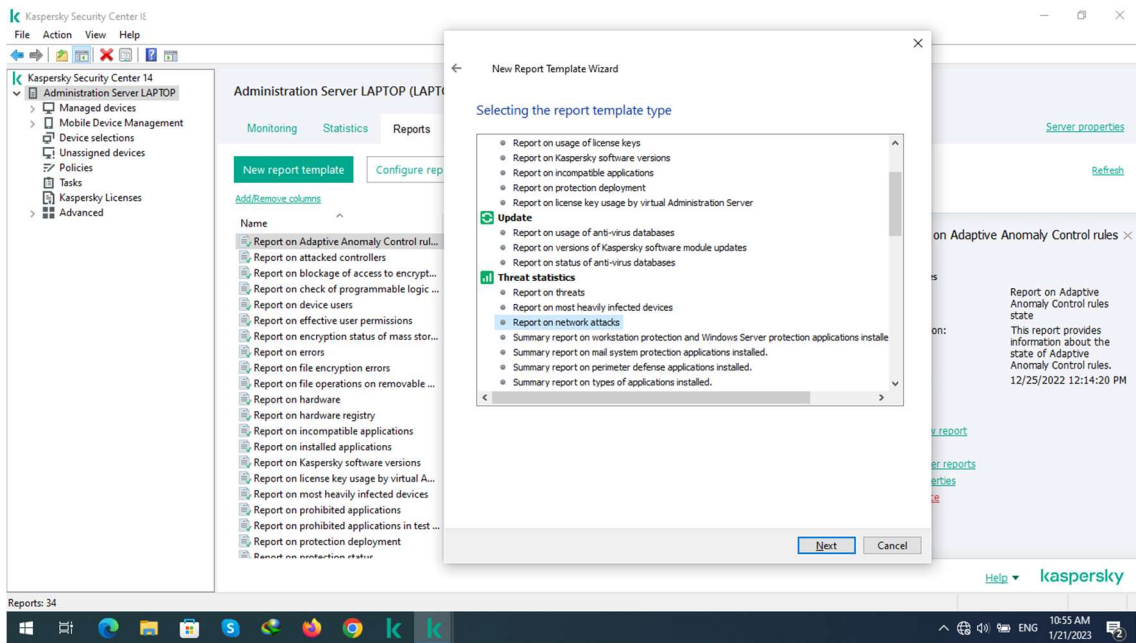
Kaspersky Security Center 1£

File Action View Help

Kaspersky Security Center 14
Administration Server LAPTOP
Managed devices
Mobile Device Management
Device selections
Unassigned devices
Policies
Tasks
Kaspersky Licenses
Advanced

Administration Server LAPTOP (LAPT

Monitoring Statistics Reports

New report template Configure rep

Add/Remove columns

Name

Report on Adaptive Anomaly Control rul...
Report on attacked controllers
Report on blockage of access to encrypt...
Report on check of programmable logic ...
Report on device users
Report on effective user permissions
Report on encryption status of mass stor...
Report on errors
Report on file encryption errors
Report on file operations on removable ...
Report on hardware
Report on hardware registry
Report on incompatible applications
Report on installed applications
Report on Kaspersky software versions
Report on license key usage by virtual A...
Report on most heavily infected devices
Report on prohibited applications
Report on prohibited applications in test ...
Report on protection deployment
Report on protection status

Reports: 34

New Report Template Wizard

Selecting the report template type

Report on usage of license keys
Report on Kaspersky software versions
Report on incompatible applications
Report on protection deployment
Report on license key usage by virtual Administration Server
Update
Report on usage of anti-virus databases
Report on versions of Kaspersky software module updates
Report on status of anti-virus databases
Threat statistics
Report on threats
Report on most heavily infected devices
Report on network attacks
Summary report on workstation protection and Windows Server protection applications installe
Summary report on mail system protection applications installed.
Summary report on perimeter defense applications installed.
Summary report on types of applications installed.

Next Cancel

Server properties

Refresh

on Adaptive Anomaly Control rules

Report on Adaptive Anomaly Control rules state

This report provides information about the state of Adaptive Anomaly Control rules.

12/25/2022 12:14:20 PM

report
er reports
erties

Help

kaspersky

ENG
10:55 AM
1/21/2023